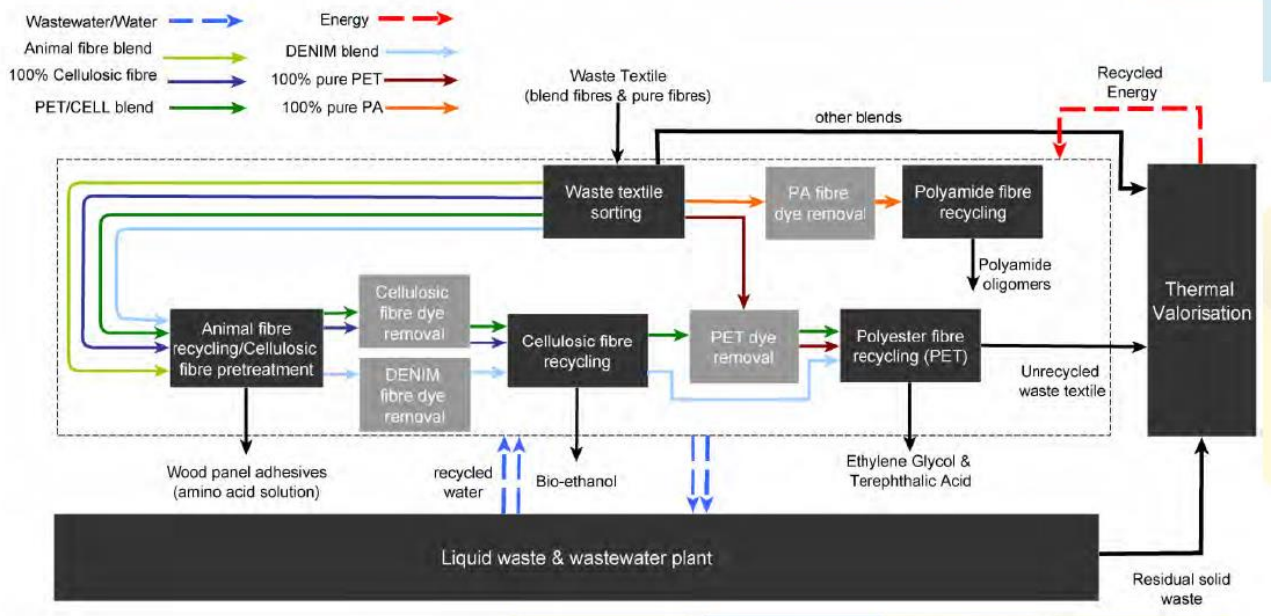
Wastewater/Water
Animal fibre blend
100% Cellulosic fibre
PET/CELL blend
Energy
DENIM blend
100% pure PET
100% pure PA

Waste Textile (blend fibres & pure fibres)

Recycled Energy

other blends

Waste textile sorting

PA fibre dye removal

Polyamide fibre recycling

Polyamide oligomers

Thermal Valorisation

Animal fibre recycling/Cellulosic fibre pretreatment

Cellulosic fibre dye removal

DENIM fibre dye removal

Cellulosic fibre recycling

PET dye removal

Polyester fibre recycling (PET)

Unrecycled waste textile

Wood panel adhesives (amino acid solution)

recycled water

Bio-ethanol

Ethylene Glycol & Terephthalic Acid

Liquid waste & wastewater plant

Residual solid waste